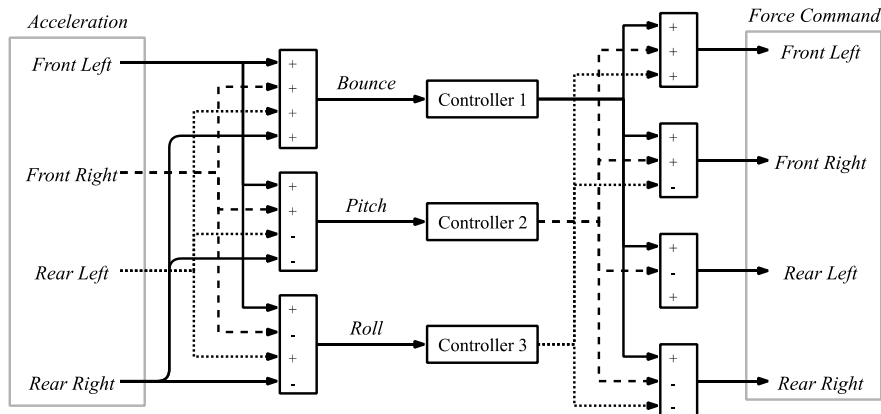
Acceleration

Front Left

Front Right

Rear Left

Rear Right

+
+
+
+

+
+
-
-

+
-
+
-

Bounce

Pitch

Roll

Controller 1

Controller 2

Controller 3

+
+
+

+
+
-

+
-
+

+
-
-

Force Command

Front Left

Front Right

Rear Left

Rear Right